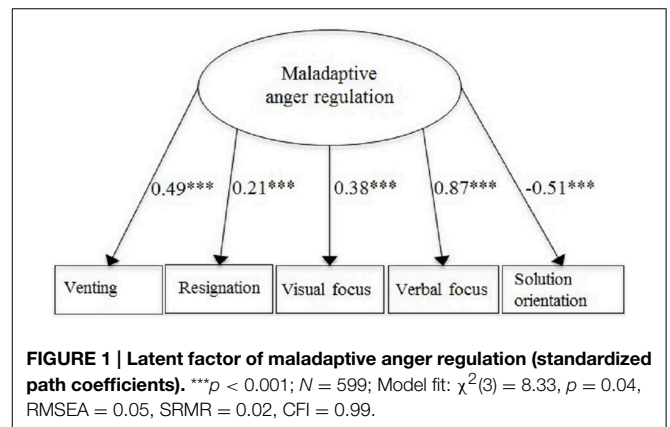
Maladaptive anger regulation

0.49***

0.21***

0.38***

0.87***

-0.51***

Venting

Resignation

Visual focus

Verbal focus

Solution orientation

**FIGURE 1 | Latent factor of maladaptive anger regulation (standardized path coefficients).** ***$p$ < 0.001; $N = 599$; Model fit: $\chi^2(3) = 8.33$, $p = 0.04$, RMSEA = 0.05, SRMR = 0.02, CFI = 0.99.